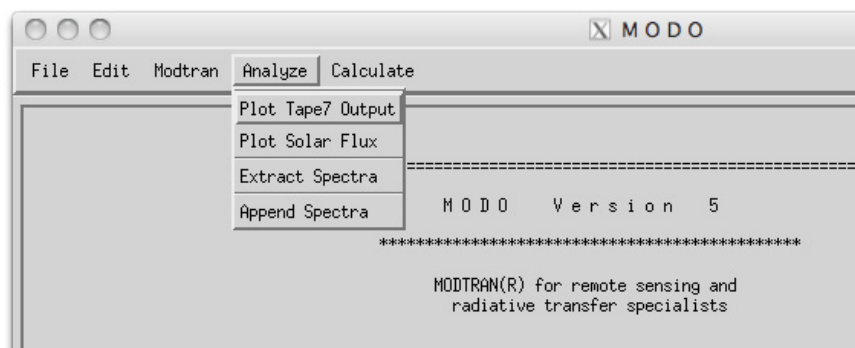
X MODO

File Edit Modtran Analyze Calculate

Plot Tape7 Output
Plot Solar Flux
Extract Spectra
Append Spectra

==================================================

M O D O    V e r s i o n   5

**********************************************

MODTRAN(R) for remote sensing and radiative transfer specialists